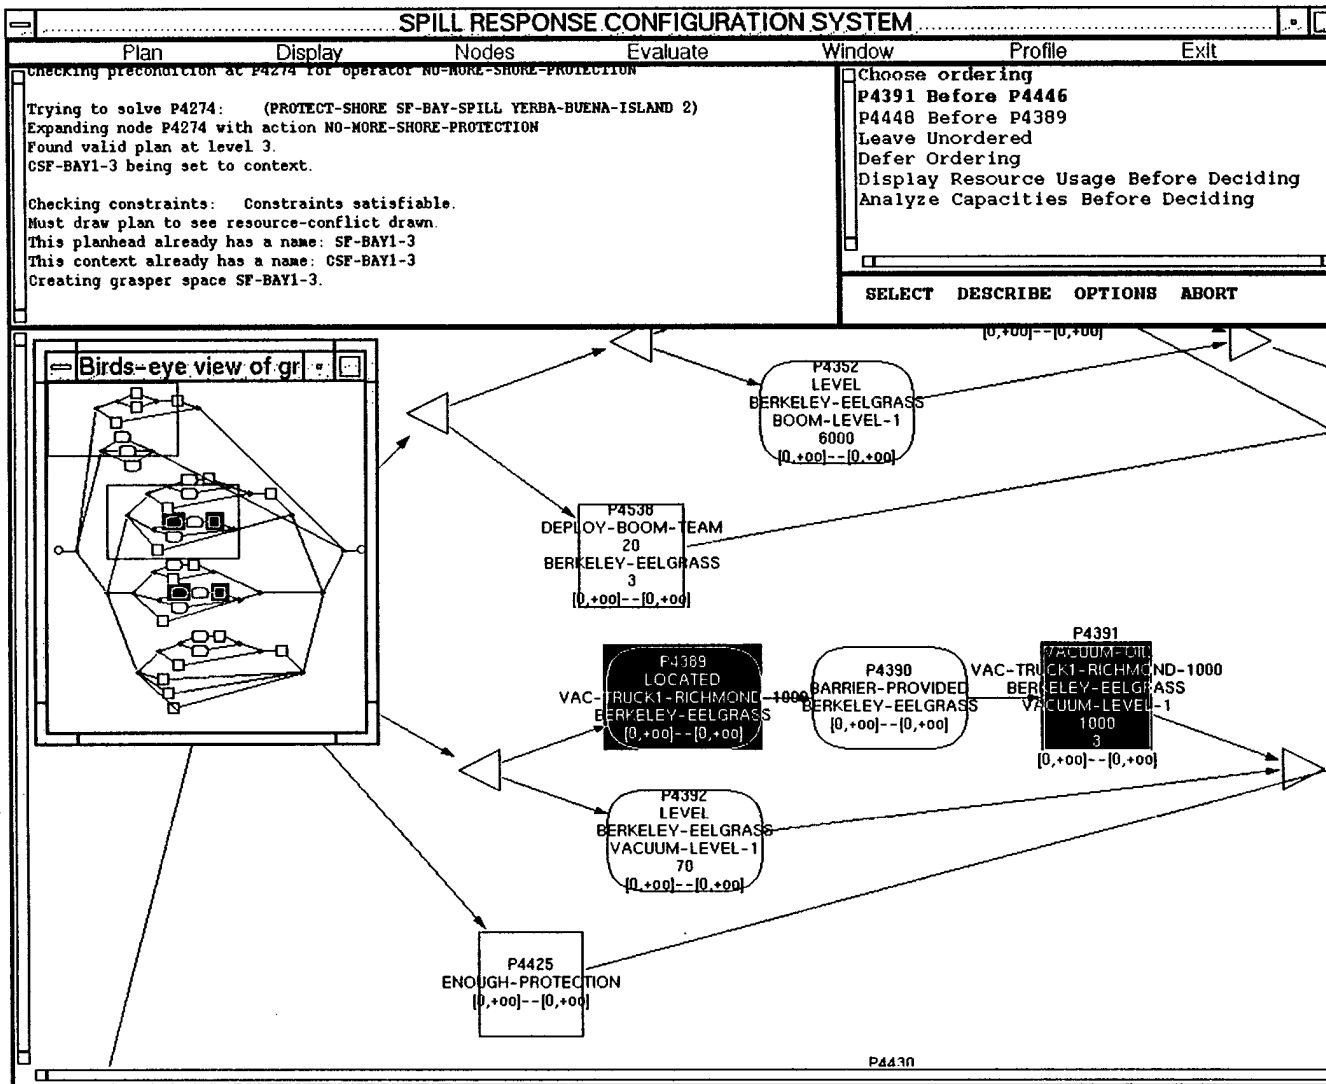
SPILL RESPONSE CONFIGURATION SYSTEM

Plan Display Nodes Evaluate Window Profile Exit

Checking precondition at P4274 for operator NO-MORE-SHORE-PROTECTION

Trying to solve P4274: (PROTECT-SHORE SF-BAY-SPILL YERBA-BUENA-ISLAND 2)
Expanding node P4274 with action NO-MORE-SHORE-PROTECTION
Found valid plan at level 3.
CSF-BAY1-3 being set to context.

Checking constraints: Constraints satisfiable.
Must draw plan to see resource-conflict drawn.
This planhead already has a name: SF-BAY1-3
This context already has a name: CSF-BAY1-3
Creating grasper space SF-BAY1-3.

Choose ordering
P4391 Before P4446
P4448 Before P4389
Leave Unordered
Defer Ordering
Display Resource Usage Before Deciding
Analyze Capacities Before Deciding

SELECT DESCRIBE OPTIONS ABORT

Birds-eye view of gr

[0,+00]--[0,+00]

P4352
LEVEL
BERKELEY-EELGRASS
BOOM-LEVEL-1
6000
[0,+00]--[0,+00]

P4538
DEPLOY-BOOM-TEAM
20
BERKELEY-EELGRASS
3
[0,+00]--[0,+00]

P4389
LOCATED
VAC-TRUCK1-RICHMOND-1000
BERKELEY-EELGRASS
[0,+00]--[0,+00]

P4390
BARRIER-PROVIDED
BERKELEY-EELGRASS
[0,+00]--[0,+00]

P4391
VACUUM-OIL
VAC-TRUCK1-RICHMOND-1000
BERKELEY-EELGRASS
VACUUM-LEVEL-1
1000
3
[0,+00]--[0,+00]

P4392
LEVEL
BERKELEY-EELGRASS
VACUUM-LEVEL-1
70
[0,+00]--[0,+00]

P4425
ENOUGH-PROTECTION
[0,+00]--[0,+00]

P4430